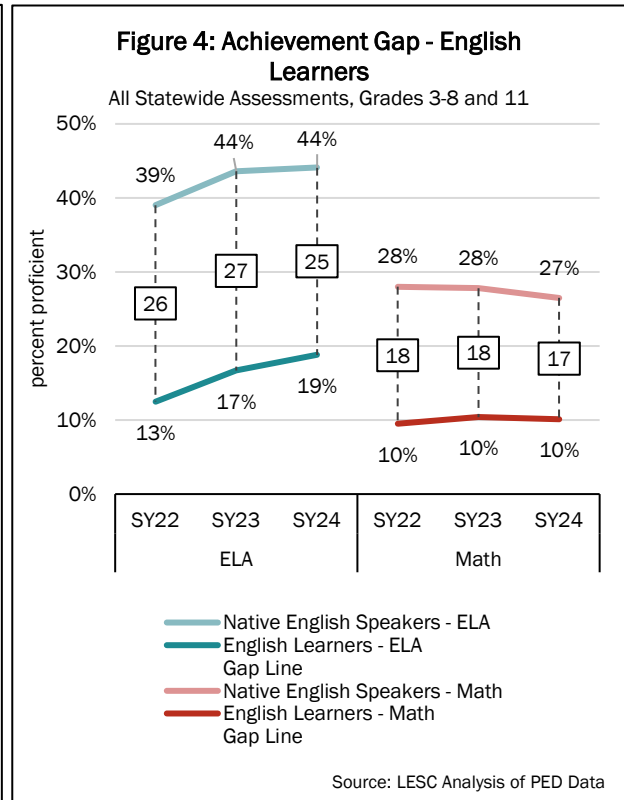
Figure 4: Achievement Gap - English Learners

All Statewide Assessments, Grades 3-8 and 11

50%
40%
30%
20%
10%
0%

percent proficient

39%
44%
44%
26
27
25
13%
17%
19%

28%
28%
27%
18
18
17
10%
10%
10%

SY22 SY23 SY24 SY22 SY23 SY24
ELA Math

Native English Speakers - ELA
English Learners - ELA
Gap Line
Native English Speakers - Math
English Learners - Math
Gap Line

Source: LESC Analysis of PED Data